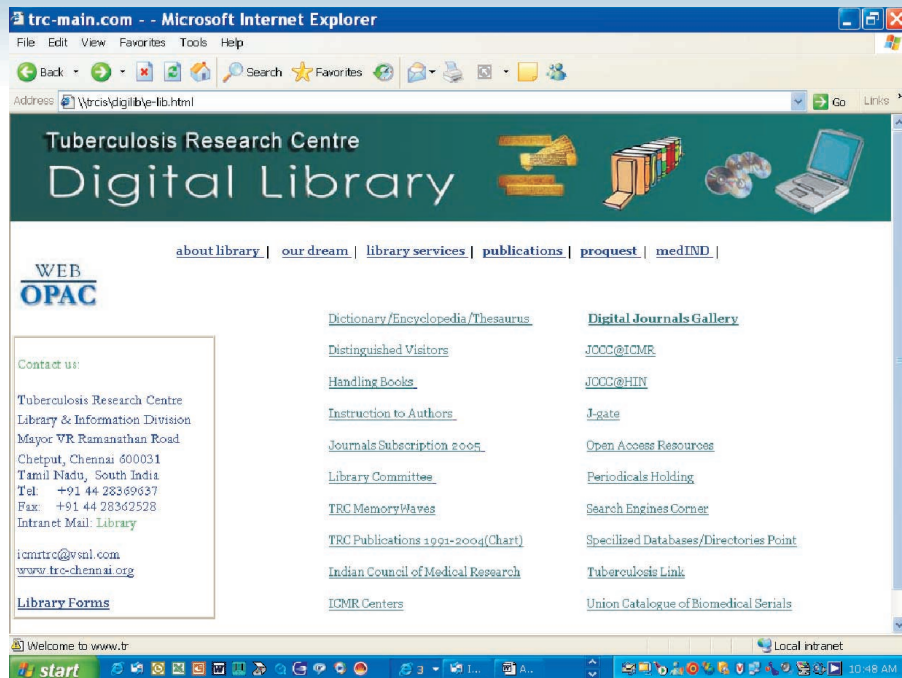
trc-main.com - - Microsoft Internet Explorer

File Edit View Favorites Tools Help

Back Search Favorites

Address \\trcis\digilib\e-lib.html Go Links

Tuberculosis Research Centre
Digital Library

about library | our dream | library services | publications | proquest | medIND |

WEB
OPAC

Contact us:

Tuberculosis Research Centre
Library & Information Division
Mayor VR Ramanathan Road
Chetput, Chennai 600031
Tamil Nadu, South India
Tel: +91 44 28369637
Fax: +91 44 28362528
Intranet Mail: Library

icmrtrc@vsnl.com
www.trc-chennai.org

Library Forms

Dictionary/Encyclopedia/Thesaurus
Distinguished Visitors
Handling Books
Instruction to Authors
Journals Subscription 2005
Library Committee
TRC MemoryWaves
TRC Publications 1991-2004(Chart)
Indian Council of Medical Research
ICMR Centers

Digital Journals Gallery
JCCC@ICMR
JCCC@HIN
J-gate
Open Access Resourses
Periodicals Holding
Search Engines Corner
Specilized Databases/Directories Point
Tuberculosis Link
Union Catalogue of Biomedical Serials

Welcome to www.tr
Local intranet

start 3 I... A... 10:48 AM